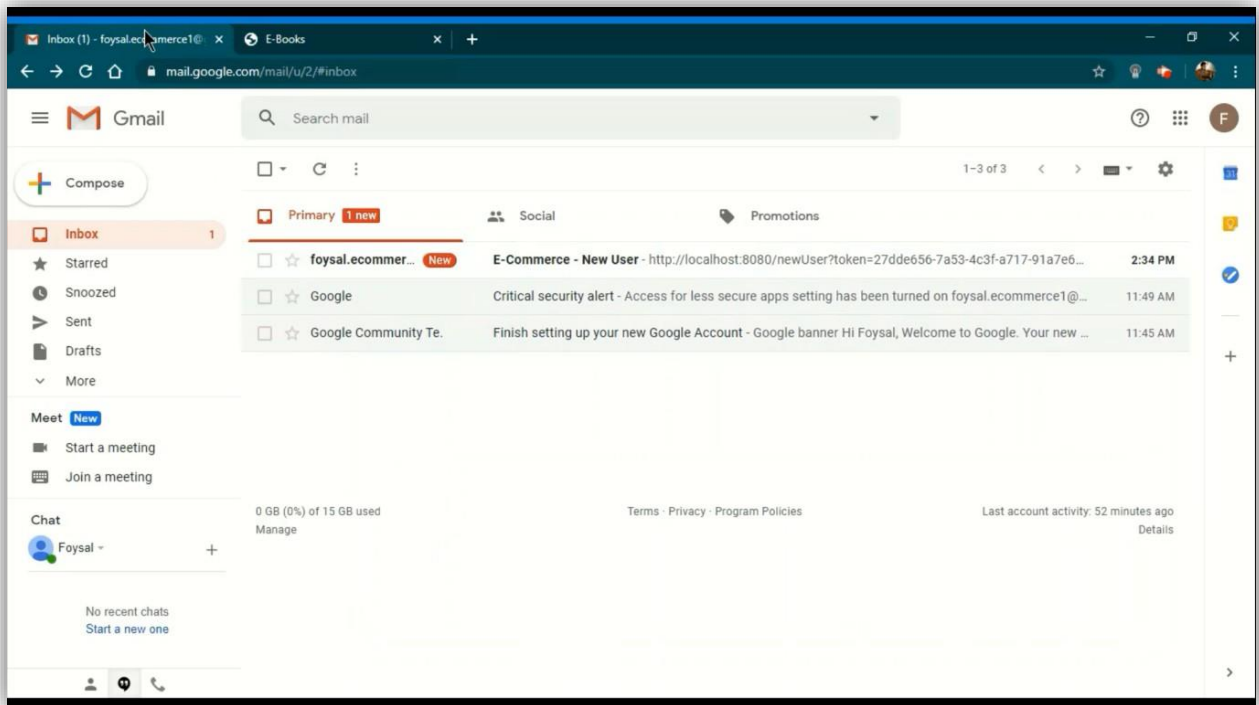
Inbox (1) - foysal.ec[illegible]merce1@ ×
E-Books ×
+
mail.google.com/mail/u/2/#inbox

Gmail
Search mail

Compose
Inbox 1
Starred
Snoozed
Sent
Drafts
More

Meet New
Start a meeting
Join a meeting

Chat
Foysal
+

No recent chats
Start a new one

1–3 of 3

Primary 1 new
Social
Promotions

| | | |
|---|---|---|
| foysal.ecommer... New | E-Commerce - New User - http://localhost:8080/newUser?token=27dde656-7a53-4c3f-a717-91a7e6... | 2:34 PM |
| Google | Critical security alert - Access for less secure apps setting has been turned on foysal.ecommerce1@... | 11:49 AM |
| Google Community Te. | Finish setting up your new Google Account - Google banner Hi Foysal, Welcome to Google. Your new ... | 11:45 AM |

0 GB (0%) of 15 GB used
Manage

Terms · Privacy · Program Policies

Last account activity: 52 minutes ago
Details